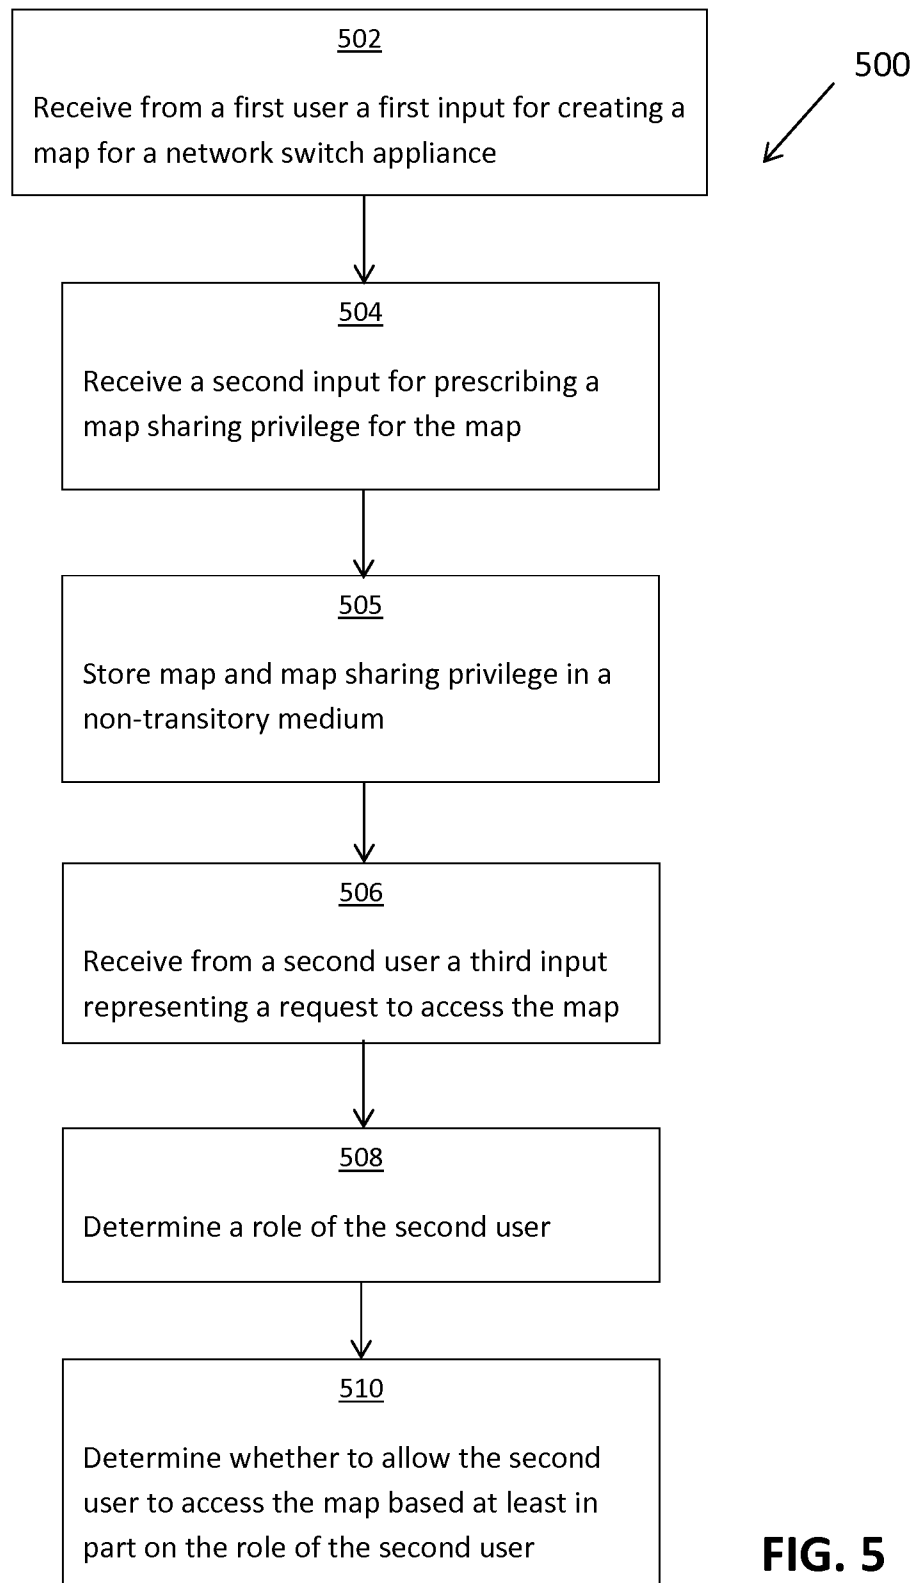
500

502

Receive from a first user a first input for creating a map for a network switch appliance

504

Receive a second input for prescribing a map sharing privilege for the map

505

Store map and map sharing privilege in a non-transitory medium

506

Receive from a second user a third input representing a request to access the map

508

Determine a role of the second user

510

Determine whether to allow the second user to access the map based at least in part on the role of the second user

FIG. 5